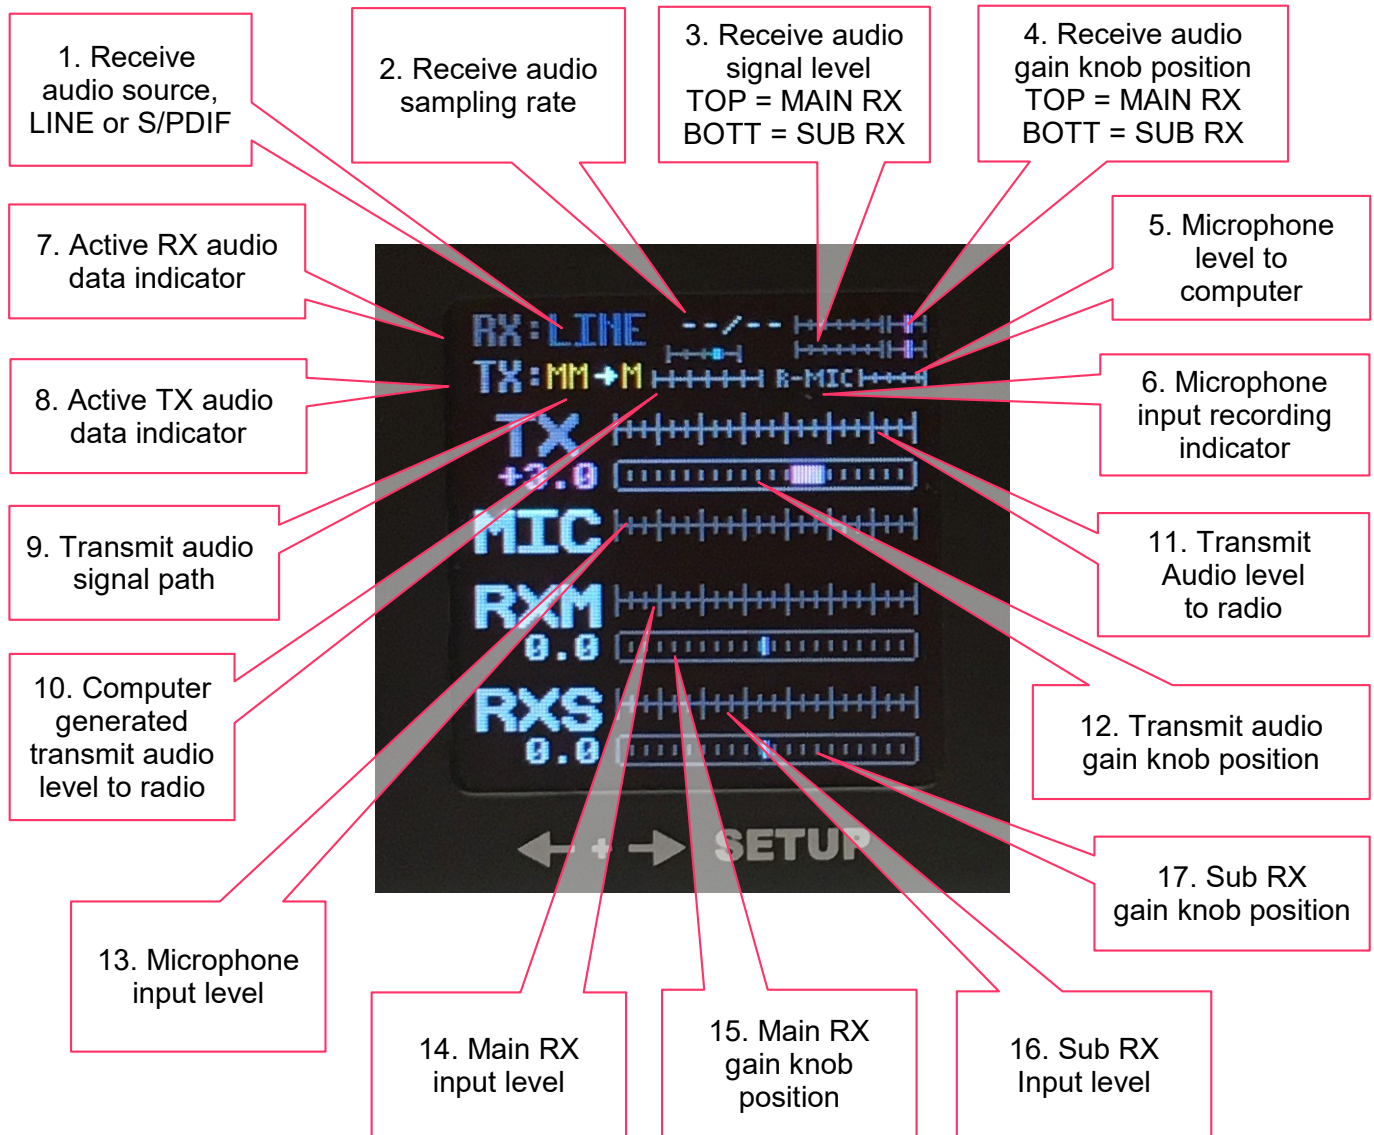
1. Receive audio source, LINE or S/PDIF

2. Receive audio sampling rate

3. Receive audio signal level TOP = MAIN RX BOTT = SUB RX

4. Receive audio gain knob position TOP = MAIN RX BOTT = SUB RX

7. Active RX audio data indicator

5. Microphone level to computer

8. Active TX audio data indicator

6. Microphone input recording indicator

9. Transmit audio signal path

11. Transmit Audio level to radio

10. Computer generated transmit audio level to radio

12. Transmit audio gain knob position

17. Sub RX gain knob position

13. Microphone input level

14. Main RX input level

15. Main RX gain knob position

16. Sub RX Input level

RX:LINE --/--
TX:MM→M R-MIC
TX
+3.0
MIC
RXM
0.0
RXS
0.0
SETUP